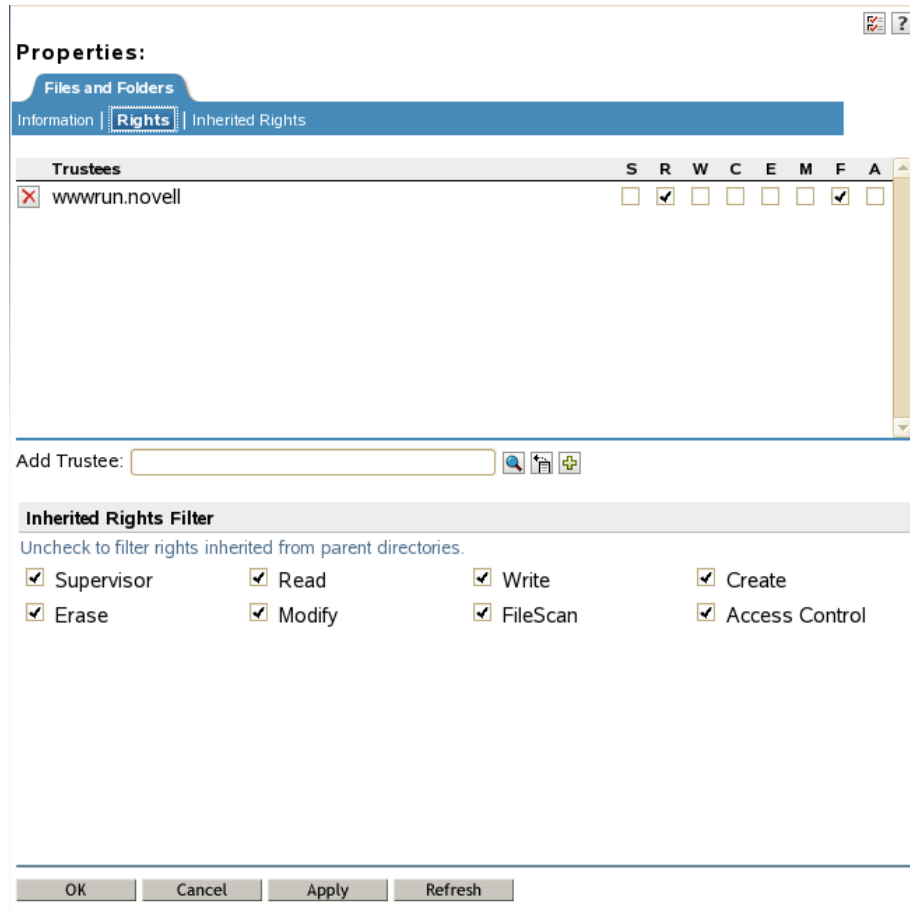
?

Properties:

Files and Folders

Information | Rights | Inherited Rights

| | Trustees | S | R | W | C | E | M | F | A |
|---|---|---|---|---|---|---|---|---|---|
| X | wwwrun.novell | ☐ | ☑ | ☐ | ☐ | ☐ | ☐ | ☑ | ☐ |

Add Trustee:

Inherited Rights Filter

Uncheck to filter rights inherited from parent directories.

☑ Supervisor ☑ Read ☑ Write ☑ Create
☑ Erase ☑ Modify ☑ FileScan ☑ Access Control

OK Cancel Apply Refresh